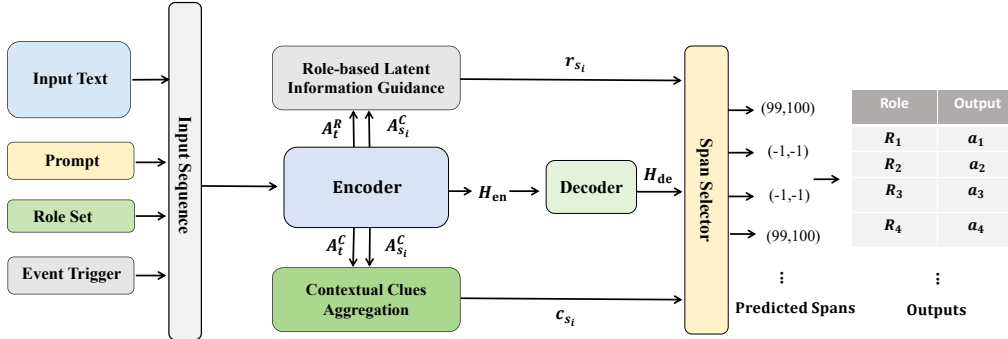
Input Text

Prompt

Role Set

Event Trigger

Input Sequence

Role-based Latent Information Guidance

$A_t^R$ $A_{s_i}^C$

Encoder

$A_t^C$ $A_{s_i}^C$

Contextual Clues Aggregation

$r_{s_i}$

$H_{\text{en}}$

Decoder

$H_{\text{de}}$

$c_{s_i}$

Span Selector

(99,100)

(-1,-1)

(-1,-1)

(99,100)

⋮

Predicted Spans

| Role | Output |
|---|---|
| $R_1$ | $a_1$ |
| $R_2$ | $a_2$ |
| $R_3$ | $a_3$ |
| $R_4$ | $a_4$ |

⋮

Outputs